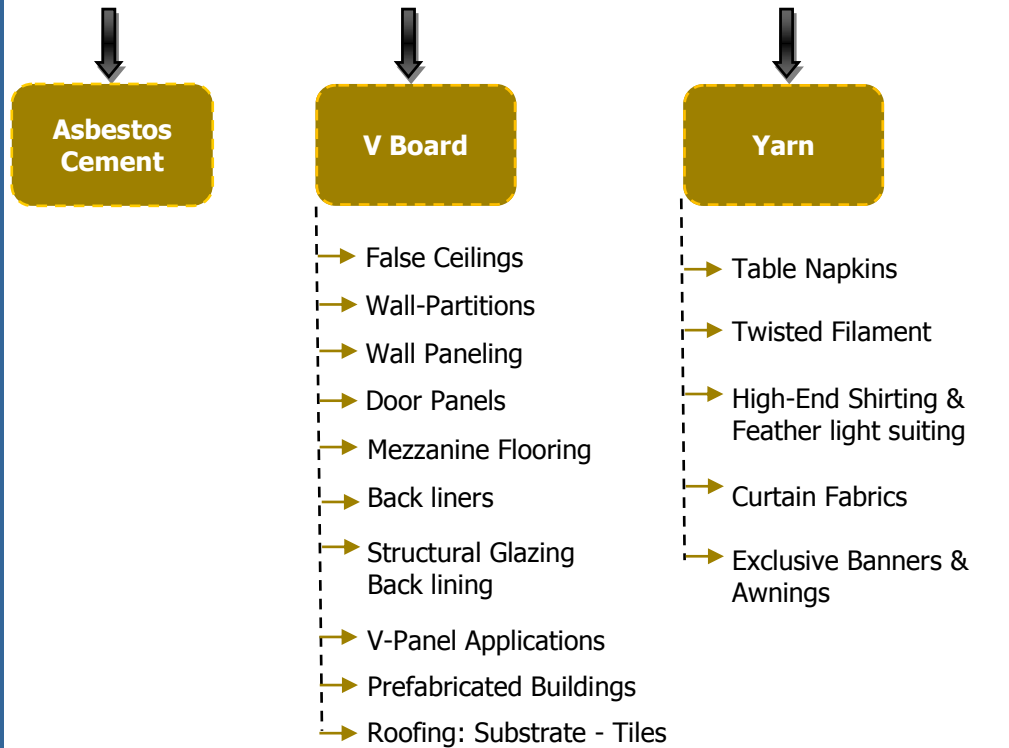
Asbestos Cement

V Board

False Ceilings
Wall-Partitions
Wall Paneling
Door Panels
Mezzanine Flooring
Back liners
Structural Glazing Back lining
V-Panel Applications
Prefabricated Buildings
Roofing: Substrate - Tiles

Yarn

Table Napkins
Twisted Filament
High-End Shirting & Feather light suiting
Curtain Fabrics
Exclusive Banners & Awnings